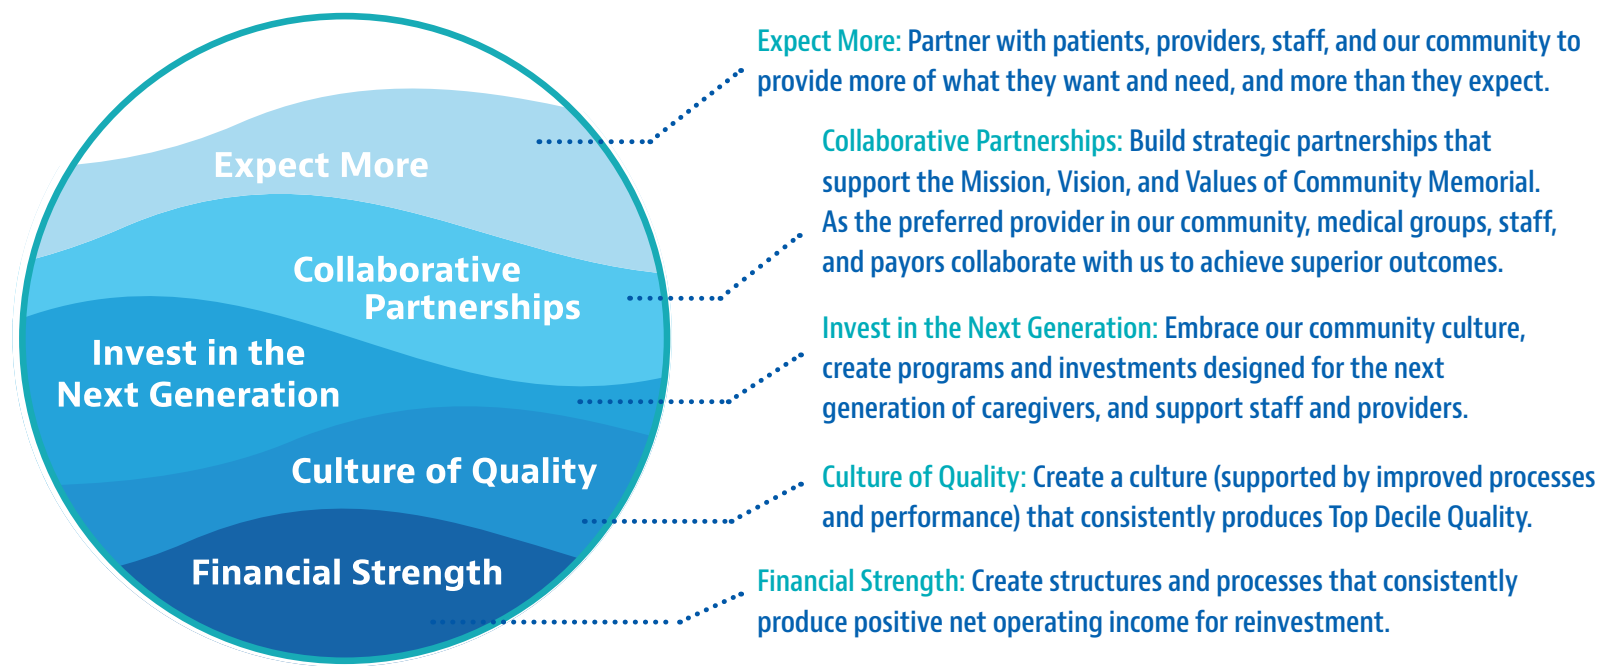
Expect More

Collaborative Partnerships

Invest in the Next Generation

Culture of Quality

Financial Strength

Expect More: Partner with patients, providers, staff, and our community to provide more of what they want and need, and more than they expect.

Collaborative Partnerships: Build strategic partnerships that support the Mission, Vision, and Values of Community Memorial. As the preferred provider in our community, medical groups, staff, and payors collaborate with us to achieve superior outcomes.

Invest in the Next Generation: Embrace our community culture, create programs and investments designed for the next generation of caregivers, and support staff and providers.

Culture of Quality: Create a culture (supported by improved processes and performance) that consistently produces Top Decile Quality.

Financial Strength: Create structures and processes that consistently produce positive net operating income for reinvestment.